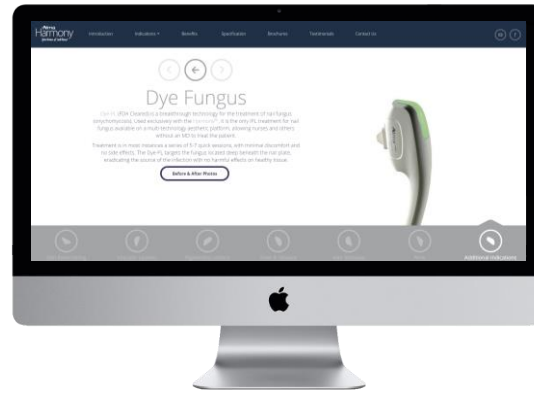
Harmony

Introduction Indications Benefits Specification Brochures Testimonials Contact Us

Dye Fungus

Dye-FL (FDA Cleared) is a breakthrough technology for the treatment of nail fungus onychomycosis. Used exclusively with the Harmony XL, it is the only IPL treatment for nail fungi available on a multi technology aesthetic platform, allowing nurses and others without an MD to treat the patient.

Treatment is in most instances a series of 5-7 quick sessions, with minimal discomfort and no side effects. The Dye-FL targets the fungus located deep beneath the nail plate, eradicating the source of the infection with no harmful effects on healthy tissue.

Before & After Photos

Additional Indications